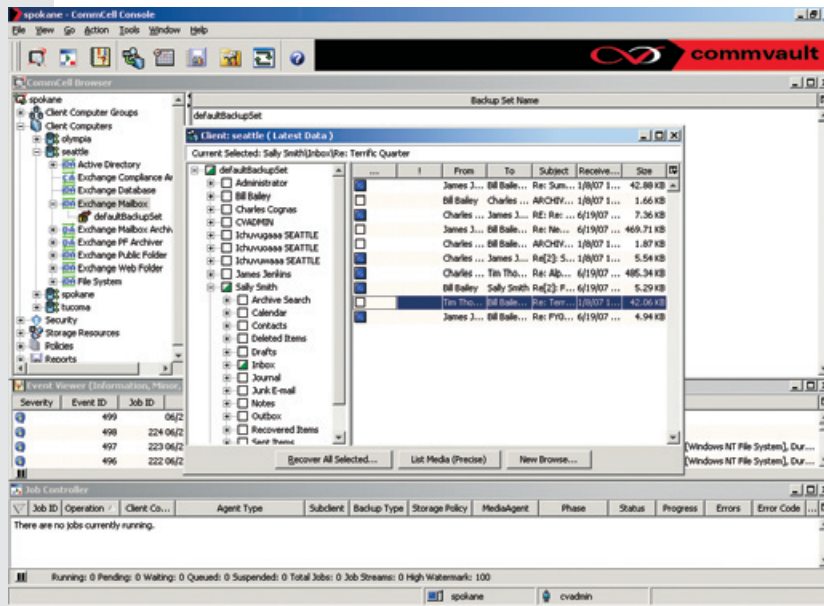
spokane - CommCell Console

File View Go Action Tools Window Help

commvault

CommCell Browser

spokane
Client Computer Groups
Client Computers
olympia
seattle
Active Directory
Exchange Compliance Ar
Exchange Database
Exchange Mailbox
defaultBackupSet
Exchange Mailbox Archi
Exchange PF Archiver
Exchange Public Folder
Exchange Web Folder
File System
spokane
tucoma
Security
Storage Resources
Policies
Reports

Backup Set Name
defaultBackupSet

Client: seattle ( Latest Data )

Current Selected: Sally Smith\Inbox\Re: Terrific Quarter

defaultBackupSet
Administrator
Bill Bailey
Charles Cognas
CVADMIN
Ichuvugaaa SEATTLE
Ichuvugaaa SEATTLE
Ichuvuwaaa SEATTLE
James Jenkins
Sally Smith
Archive Search
Calendar
Contacts
Deleted Items
Drafts
Inbox
Journal
Junk E-mail
Notes
Outbox
Recovered Items
Sent Items

| ... | ! | From | To | Subject | Receive... | Size |
|---|---|---|---|---|---|---|
| | | James J... | Bill Baile... | Re: Sum... | 1/8/07 1... | 42.88 KB |
| | | Bill Bailey | Charles ... | ARCHIV... | 1/8/07 1... | 1.66 KB |
| | | Charles ... | James J... | RE: Re:... | 6/19/07 ... | 7.36 KB |
| | | James J... | Bill Baile... | Re: Ne... | 6/19/07 ... | 469.71 KB |
| | | Charles ... | Bill Baile... | ARCHIV... | 6/19/07 ... | 1.87 KB |
| | | Charles ... | James J... | Re[2]: S... | 1/8/07 1... | 5.54 KB |
| | | Charles ... | Tim Tho... | Re: Alp... | 6/19/07 ... | 485.34 KB |
| | | Bill Bailey | Sally Smith | Re[2]: F... | 6/19/07 ... | 5.29 KB |
| | | Tim Tho... | Bill Baile... | Re: Terr... | 1/8/07 1... | 42.06 KB |
| | | James J... | Bill Baile... | Re: FY0... | 1/8/07 1... | 4.94 KB |

Recover All Selected... List Media (Precise) New Browse...

Event Viewer (Information, Minor,

| Severity | Event ID | Job ID | |
|---|---|---|---|
| | 499 | | 06/2 |
| | 498 | 224 | 06/2 |
| | 497 | 223 | 06/2 |
| | 496 | 222 | 06/2 |

(Windows NT File System), Dur...
(Windows NT File System), Dur...

Job Controller

| Job ID | Operation | Client Co... | Agent Type | Subclient | Backup Type | Storage Policy | MediaAgent | Phase | Status | Progress | Errors | Error Code |
|---|---|---|---|---|---|---|---|---|---|---|---|---|

There are no jobs currently running.

Running: 0 Pending: 0 Waiting: 0 Queued: 0 Suspended: 0 Total Jobs: 0 Job Streams: 0 High Watermark: 100

spokane cvadmin